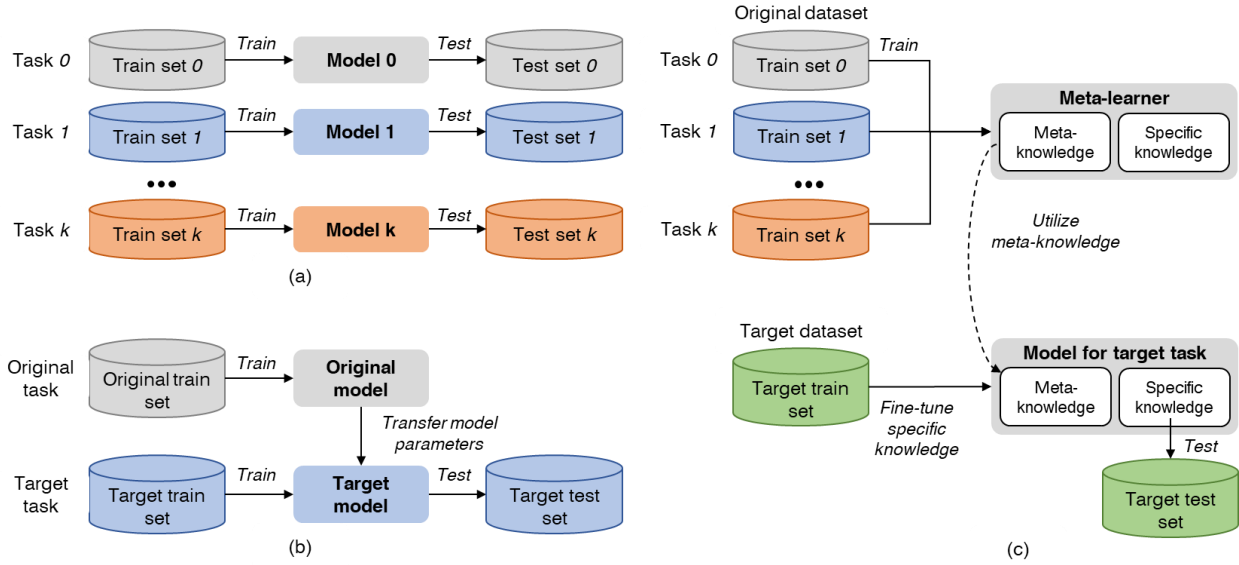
Task 0
Train set 0
Train
Model 0
Test
Test set 0

Task 1
Train set 1
Train
Model 1
Test
Test set 1

•••

Task k
Train set k
Train
Model k
Test
Test set k

(a)

Original task
Original train set
Train
Original model
Transfer model parameters

Target task
Target train set
Train
Target model
Test
Target test set

(b)

Original dataset
Task 0
Train set 0
Train
Task 1
Train set 1
•••
Task k
Train set k

Meta-learner
Meta-knowledge
Specific knowledge

Utilize meta-knowledge

Target dataset
Target train set
Fine-tune specific knowledge

Model for target task
Meta-knowledge
Specific knowledge
Test
Target test set

(c)